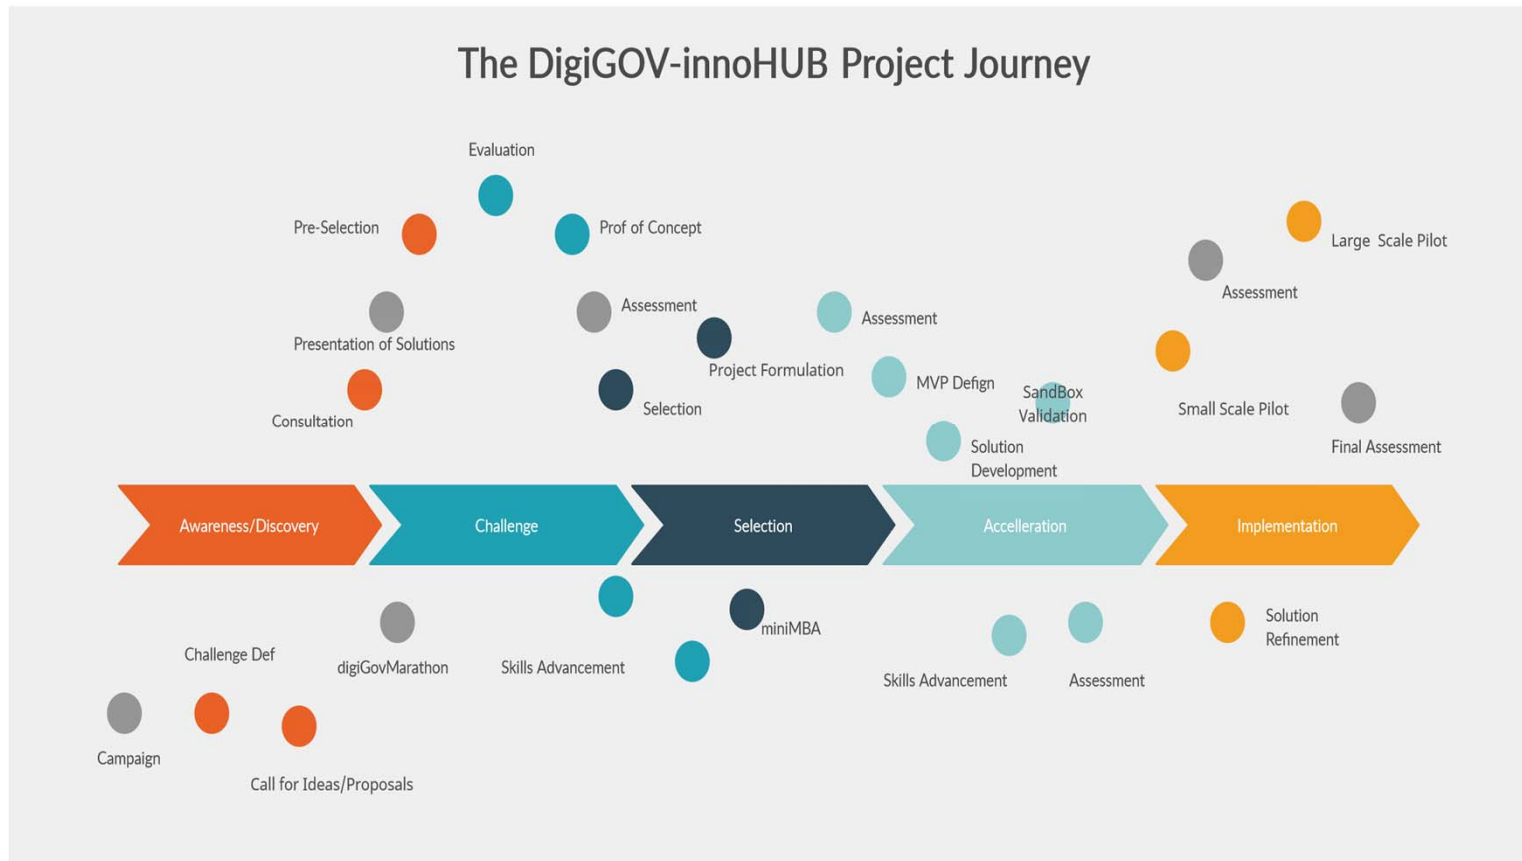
The DigiGOV-innoHUB Project Journey

Evaluation

Pre-Selection

Prof of Concept

Large Scale Pilot

Assessment

Assessment

Assessment

Presentation of Solutions

Project Formulation

MVP Defign

SandBox Validation

Small Scale Pilot

Consultation

Selection

Solution Development

Final Assessment

Awareness/Discovery

Challenge

Selection

Acelleration

Implementation

miniMBA

Solution Refinement

Challenge Def

digiGovMarathon

Skills Advancement

Skills Advancement

Assessment

Campaign

Call for Ideas/Proposals